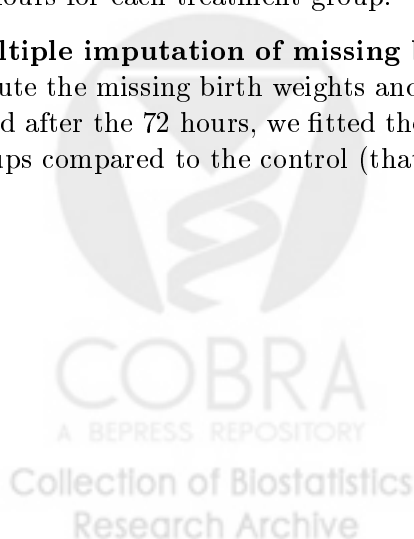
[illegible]ours for each treatment group.

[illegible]ltiple imputation of missing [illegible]
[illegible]ute the missing birth weights and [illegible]
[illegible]d after the 72 hours, we fitted the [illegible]
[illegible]ps compared to the control (that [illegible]

COBRA
A BEPRESS REPOSITORY
Collection of Biostatistics
Research Archive